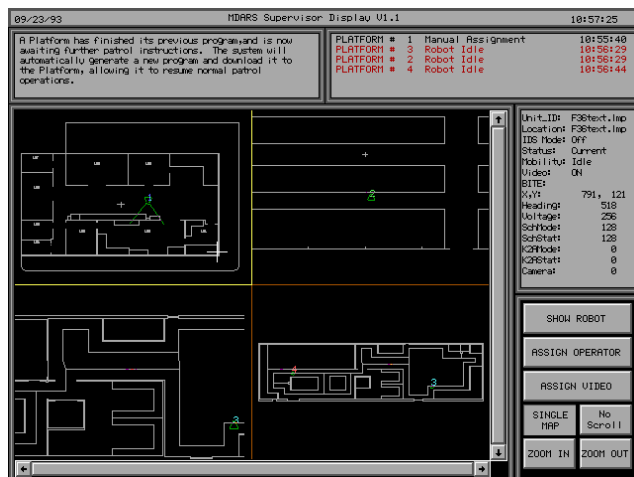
09/23/93 MDARS Supervisor Display V1.1 10:57:25

A Platform has finished its previous program,and is now awaiting further patrol instructions. The system will automatically generate a new program and download it to the Platform, allowing it to resume normal patrol operations.

| | | |
|---|---|---|
| PLATFORM # 1 | Manual Assignment | 10:55:40 |
| PLATFORM # 3 | Robot Idle | 10:56:29 |
| PLATFORM # 2 | Robot Idle | 10:56:29 |
| PLATFORM # 4 | Robot Idle | 10:56:44 |

| | |
|---|---|
| Unit_ID: | F36text.lmp |
| Location: | F36text.lmp |
| IDS Mode: | Off |
| Status: | Current |
| Mobility: | Idle |
| Video: | ON |
| BITE: | |
| X,Y: | 791, 121 |
| Heading: | 518 |
| Voltage: | 256 |
| SchMode: | 128 |
| SchStat: | 128 |
| K2AMode: | 0 |
| K2AStat: | 0 |
| Camera: | 0 |

SHOW ROBOT

ASSIGN OPERATOR

ASSIGN VIDEO

SINGLE MAP

No Scroll

ZOOM IN

ZOOM OUT

1

2

3

4

3